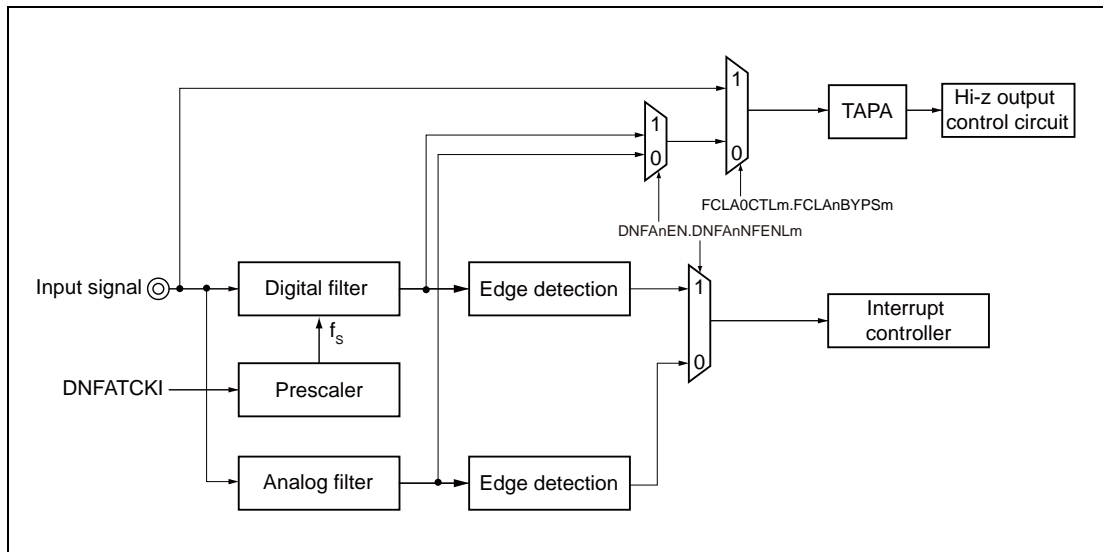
1
1
0
0
TAPA
Hi-z output control circuit
FCLA0CTLm.FCLAnBYPSm
DNFAnEN.DNFAnNFENLm
Input signal
Digital filter
Edge detection
1
0
Interrupt controller
$f_s$
DNFATCKI
Prescaler
Analog filter
Edge detection